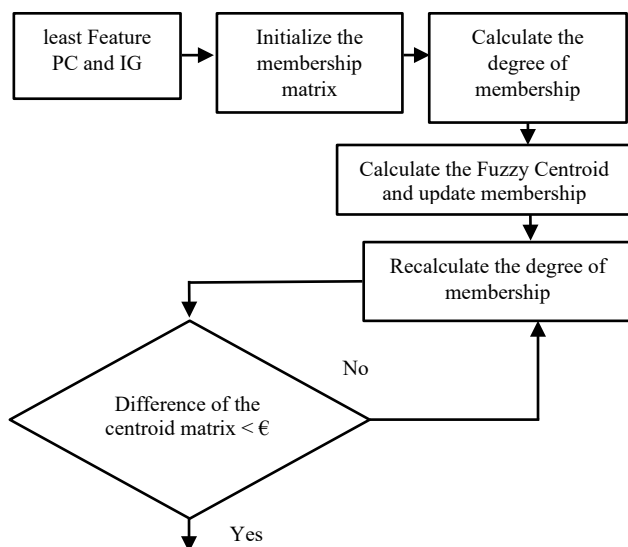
least Feature PC and IG

Initialize the membership matrix

Calculate the degree of membership

Calculate the Fuzzy Centroid and update membership

Recalculate the degree of membership

No

Difference of the centroid matrix < €

Yes